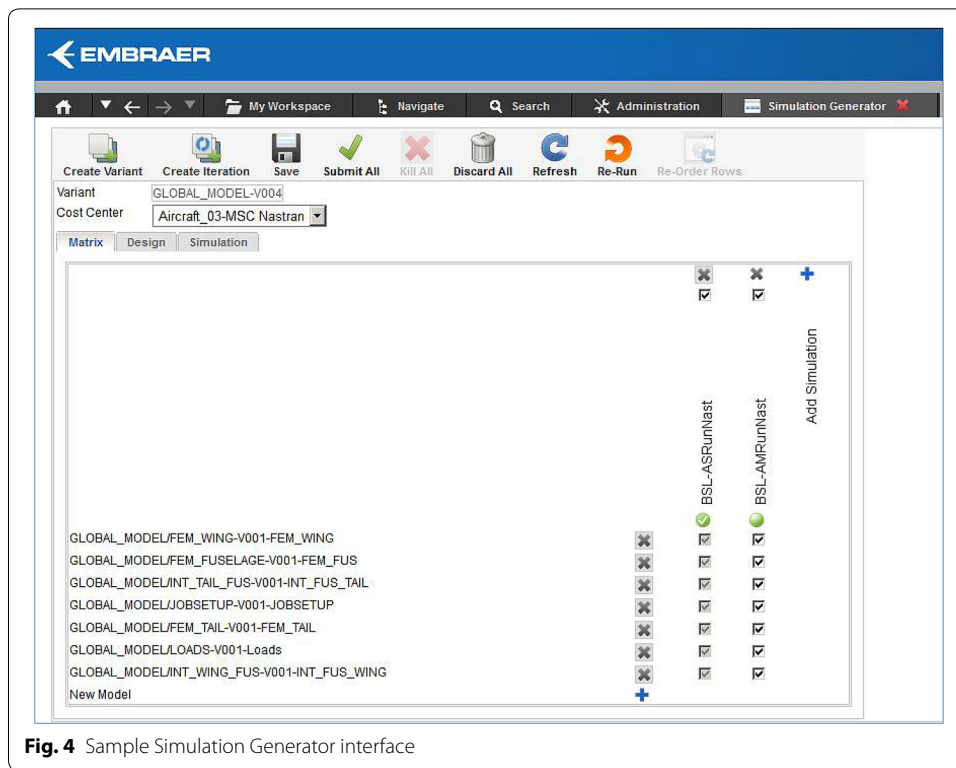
EMBRAER

My Workspace | Navigate | Search | Administration | Simulation Generator

Create Variant | Create Iteration | Save | Submit All | Kill All | Discard All | Refresh | Re-Run | Re-Order Rows

Variant GLOBAL_MODEL-V004
Cost Center Aircraft_03-MSC Nastran

Matrix | Design | Simulation

BSL-ASRunNast
BSL-AMRunNast
Add Simulation

GLOBAL_MODEL/FEM_WING-V001-FEM_WING
GLOBAL_MODEL/FEM_FUSELAGE-V001-FEM_FUS
GLOBAL_MODEL/INT_TAIL_FUS-V001-INT_FUS_TAIL
GLOBAL_MODEL/JOBSETUP-V001-JOBSETUP
GLOBAL_MODEL/FEM_TAIL-V001-FEM_TAIL
GLOBAL_MODEL/LOADS-V001-Loads
GLOBAL_MODEL/INT_WING_FUS-V001-INT_FUS_WING
New Model

Fig. 4 Sample Simulation Generator interface